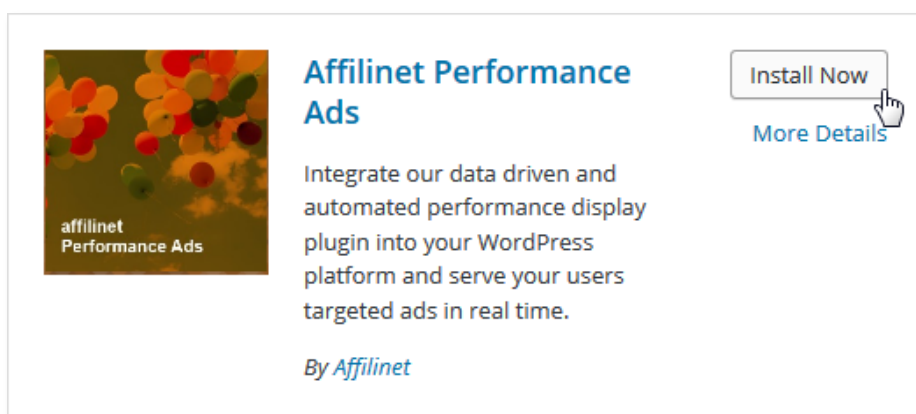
affilinet
Performance Ads

Affilinet Performance Ads

Install Now

More Details

Integrate our data driven and automated performance display plugin into your WordPress platform and serve your users targeted ads in real time.

By Affilinet